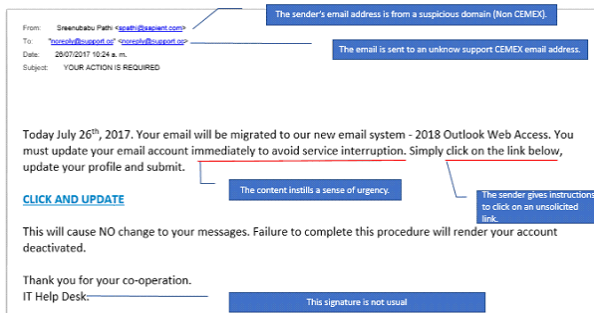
From: Sreenubabu Pathi <spathi@sapient.com>
To: "noreply@support.co" <noreply@support.co>
Date: 26/07/2017 10:24 a. m.
Subject: YOUR ACTION IS REQUIRED

The sender's email address is from a suspicious domain (Non CEMEX).

The email is sent to an unknow support CEMEX email address.

Today July 26$^{th}$, 2017. Your email will be migrated to our new email system - 2018 Outlook Web Access. You must update your email account immediately to avoid service interruption. Simply click on the link below, update your profile and submit.

The content instills a sense of urgency.

The sender gives instructions to click on an unsolicited link.

CLICK AND UPDATE

This will cause NO change to your messages. Failure to complete this procedure will render your account deactivated.

Thank you for your co-operation.
IT Help Desk.

This signature is not usual